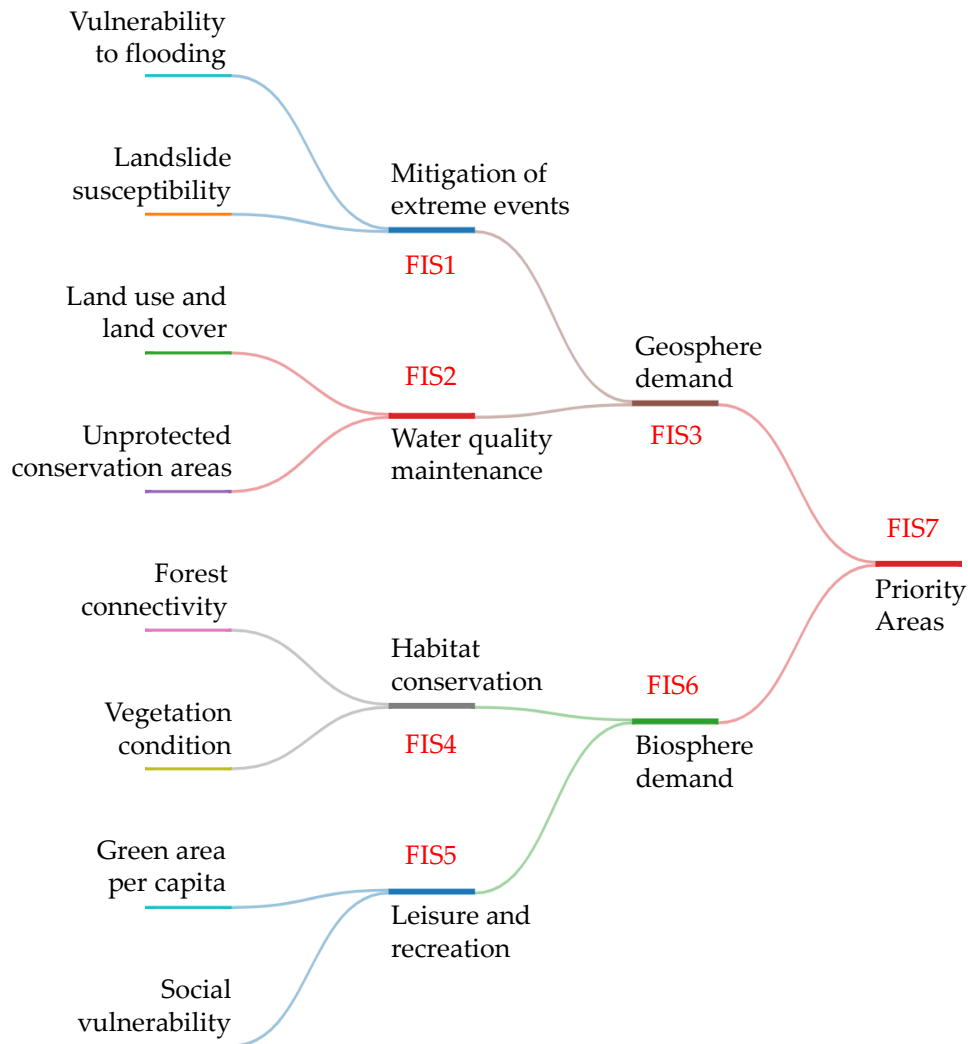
Vulnerability to flooding

Landslide susceptibility

Mitigation of extreme events

FIS1

Land use and land cover

FIS2

Unprotected conservation areas

Water quality maintenance

Geosphere demand

FIS3

FIS7

Priority Areas

Forest connectivity

Habitat conservation

Vegetation condition

FIS4

FIS6

Biosphere demand

Green area per capita

FIS5

Leisure and recreation

Social vulnerability